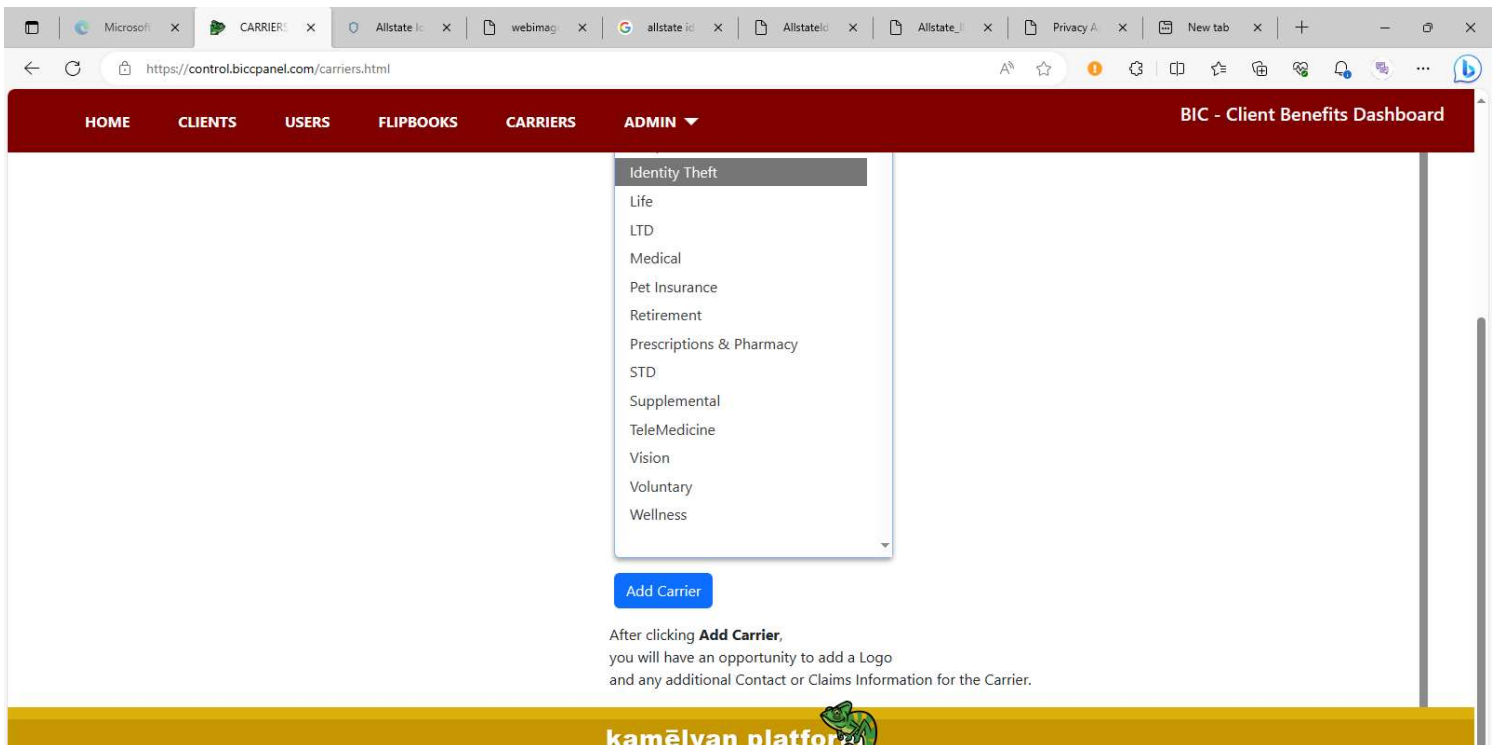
Microsof × CARRIERS × Allstate Ic × webimag × allstate id × AllstateId × Allstate_I × Privacy A × New tab × +

https://control.biccpanel.com/carriers.html

HOME CLIENTS USERS FLIPBOOKS CARRIERS ADMIN ▼

BIC - Client Benefits Dashboard

Identity Theft
Life
LTD
Medical
Pet Insurance
Retirement
Prescriptions & Pharmacy
STD
Supplemental
TeleMedicine
Vision
Voluntary
Wellness

Add Carrier

After clicking **Add Carrier**, you will have an opportunity to add a Logo and any additional Contact or Claims Information for the Carrier.

kamēlyan platfor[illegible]